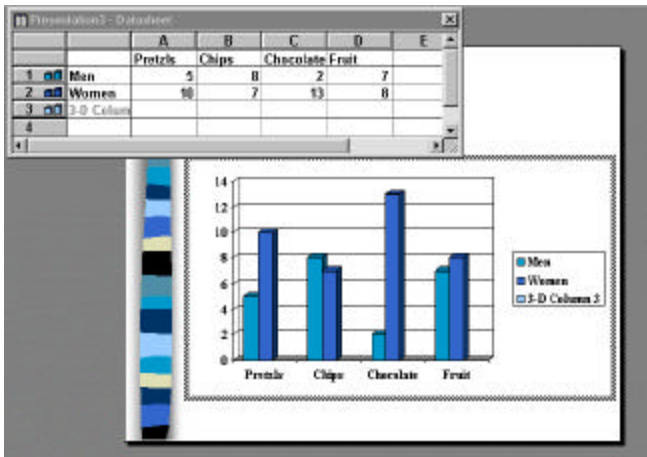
Presentation3 - Datasheet

|   |   | A | B | C | D | E |
|---|---|---|---|---|---|---|
|   |   | Pretzls | Chips | Chocolate | Fruit |   |
| 1 | Men | 5 | 8 | 2 | 7 |   |
| 2 | Women | 10 | 7 | 13 | 8 |   |
| 3 | 3-D Colum |   |   |   |   |   |
| 4 |   |   |   |   |   |   |

14
12
10
8
6
4
2
0

Pretzls Chips Chocolate Fruit

Men
Women
3-D Column 3